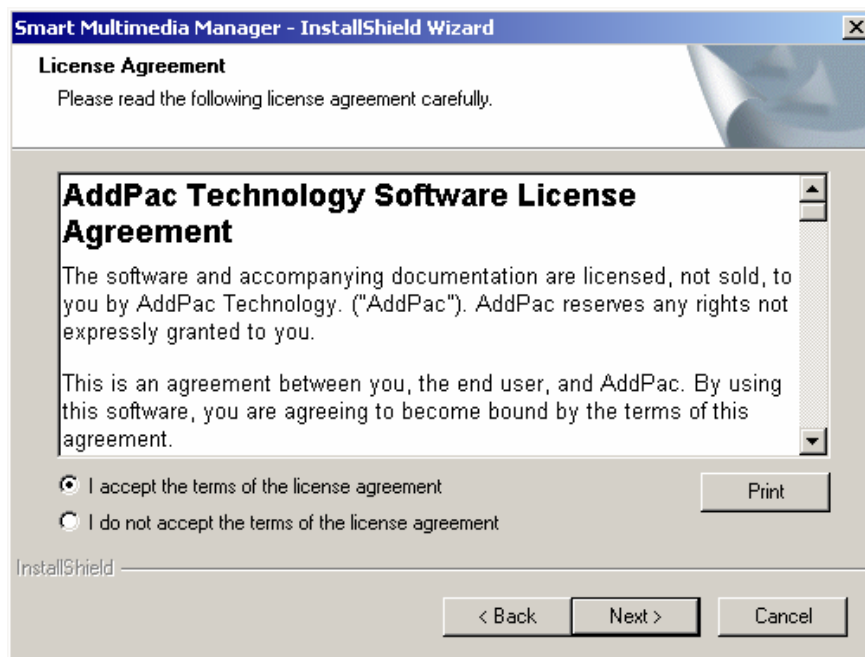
Smart Multimedia Manager - InstallShield Wizard

License Agreement

Please read the following license agreement carefully.

AddPac Technology Software License Agreement

The software and accompanying documentation are licensed, not sold, to you by AddPac Technology. ("AddPac"). AddPac reserves any rights not expressly granted to you.

This is an agreement between you, the end user, and AddPac. By using this software, you are agreeing to become bound by the terms of this agreement.

I accept the terms of the license agreement

I do not accept the terms of the license agreement

Print

InstallShield

< Back

Next >

Cancel